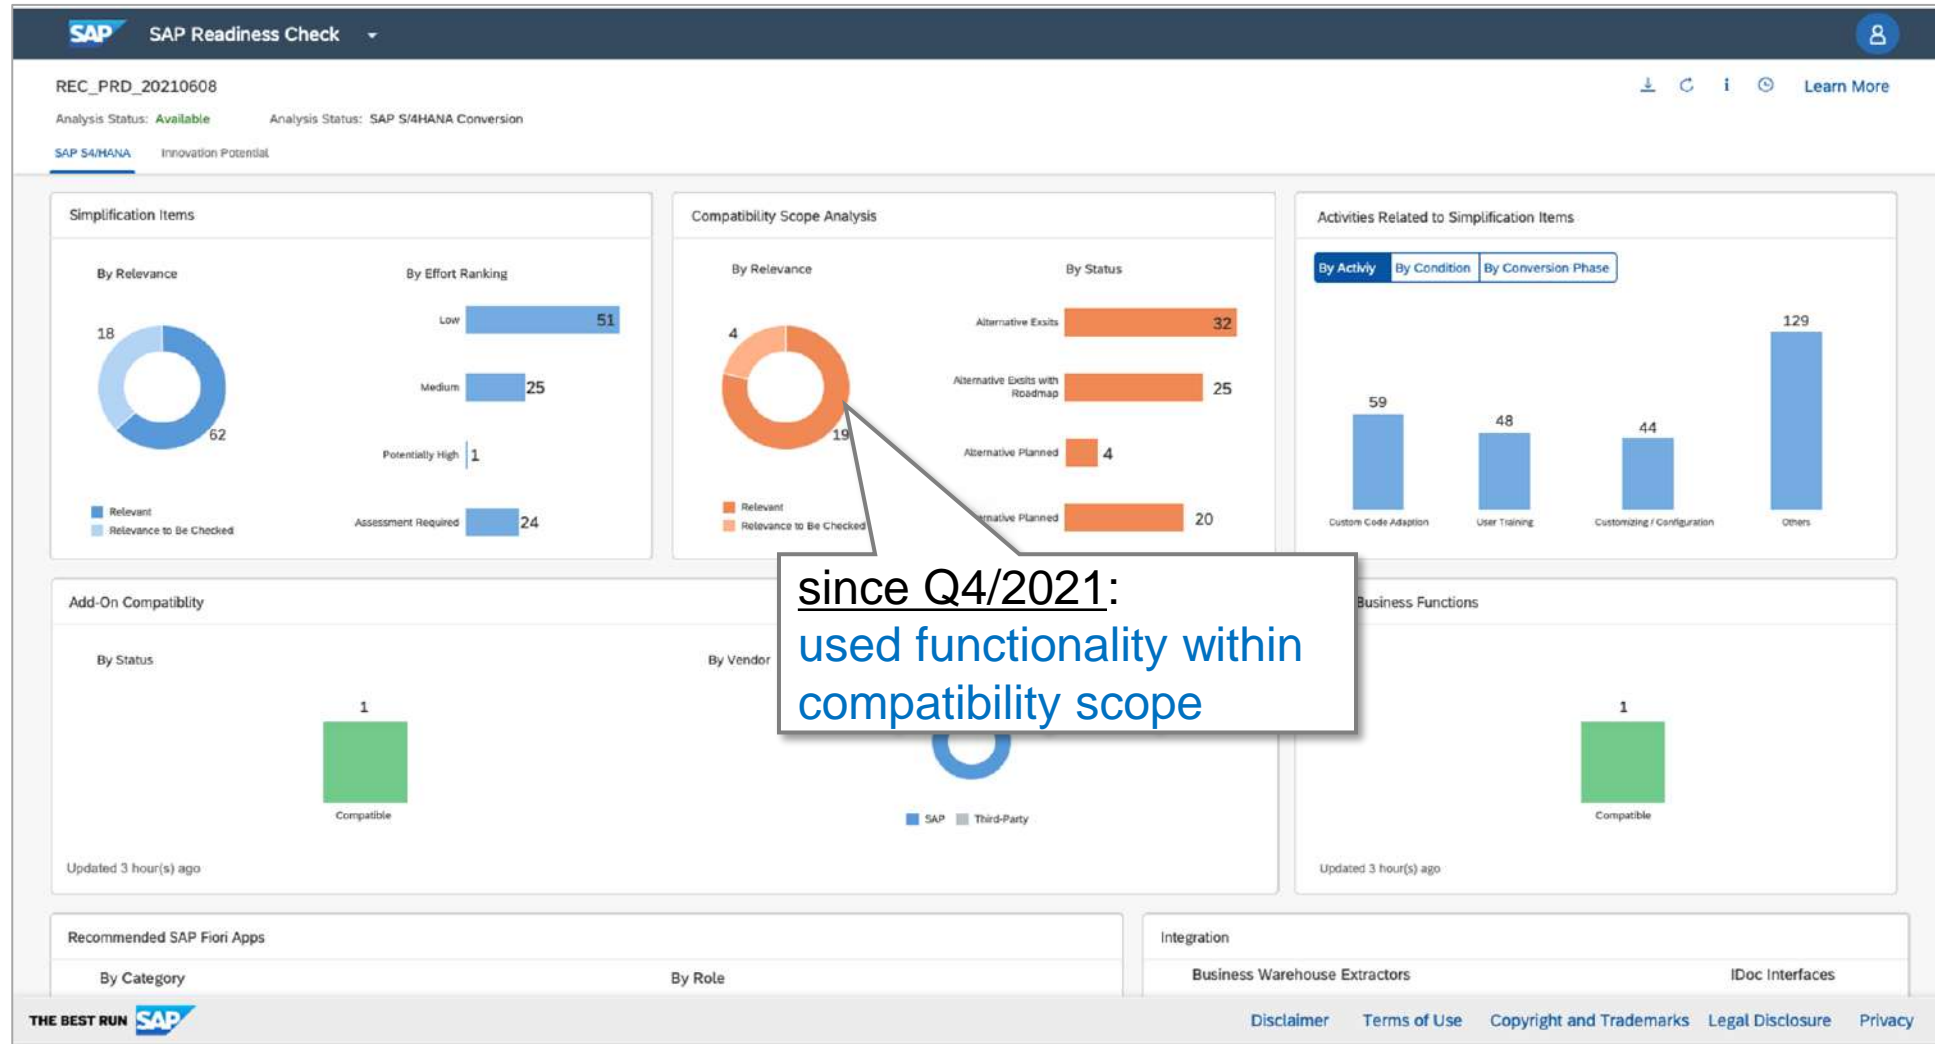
SAP SAP Readiness Check

REC_PRD_20210608

Learn More

Analysis Status: Available Analysis Status: SAP S/4HANA Conversion

SAP S/4HANA Innovation Potential

Simplification Items

By Relevance

18

62

Relevant
Relevance to Be Checked

By Effort Ranking

Low 51
Medium 25
Potentially High 1
Assessment Required 24

Compatibility Scope Analysis

By Relevance

4

19

Relevant
Relevance to Be Checked

By Status

Alternative Exsits 32
Alternative Exsits with Roadmap 25
Alternative Planned 4
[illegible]native Planned 20

Activities Related to Simplification Items

By Activiy By Condition By Conversion Phase

59 Custom Code Adaption
48 User Training
44 Customizing / Configuration
129 Others

Add-On Compatiblity

By Status

1

Compatible

By Vendor

SAP Third-Party

Updated 3 hour(s) ago

since Q4/2021:
used functionality within compatibility scope

Business Functions

1

Compatible

Updated 3 hour(s) ago

Recommended SAP Fiori Apps

By Category By Role

Integration

Business Warehouse Extractors IDoc Interfaces

THE BEST RUN SAP

Disclaimer Terms of Use Copyright and Trademarks Legal Disclosure Privacy